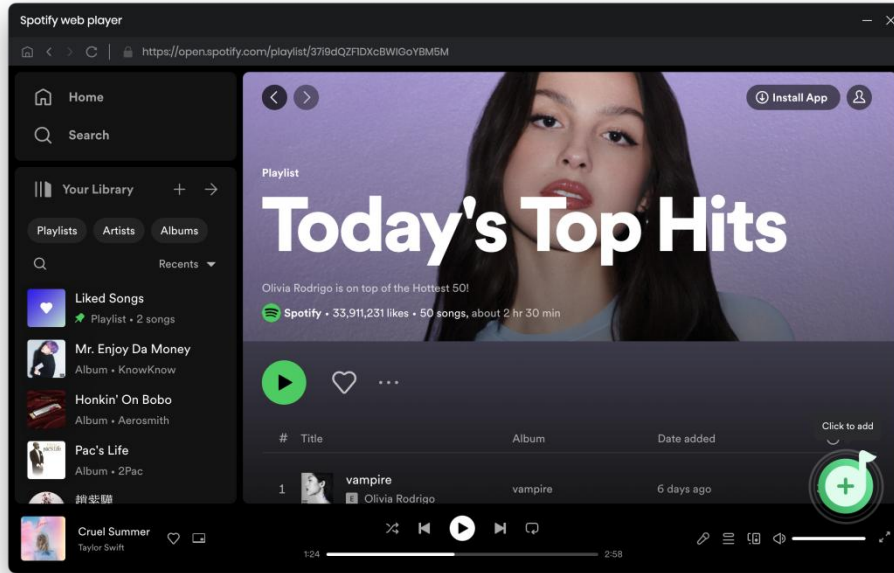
Spotify web player

https://open.spotify.com/playlist/37i9dQZF1DXcBWIGoYBM5M

Home

Search

Your Library

Playlists Artists Albums

Recents

Liked Songs
Playlist • 2 songs

Mr. Enjoy Da Money
Album • KnowKnow

Honkin' On Bobo
Album • Aerosmith

Pac's Life
Album • 2Pac

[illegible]

Install App

Playlist

Today's Top Hits

Olivia Rodrigo is on top of the Hottest 50!

Spotify • 33,911,231 likes • 50 songs, about 2 hr 30 min

Click to add

| # | Title | Album | Date added |
|---|---|---|---|
| 1 | vampire E Olivia Rodrigo | vampire | 6 days ago |

Cruel Summer
Taylor Swift

1:24

2:58